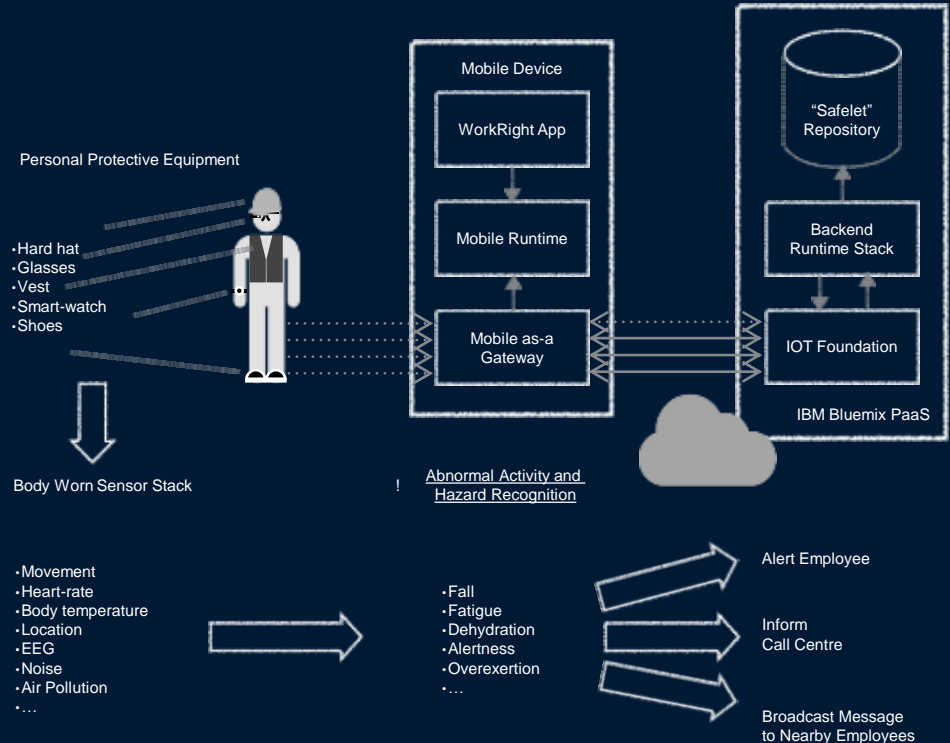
Personal Protective Equipment

•Hard hat
•Glasses
•Vest
•Smart-watch
•Shoes

Mobile Device

WorkRight App

Mobile Runtime

Mobile as-a Gateway

"Safelet" Repository

Backend Runtime Stack

IOT Foundation

IBM Bluemix PaaS

Body Worn Sensor Stack

!

Abnormal Activity and Hazard Recognition

•Movement
•Heart-rate
•Body temperature
•Location
•EEG
•Noise
•Air Pollution
•…

•Fall
•Fatigue
•Dehydration
•Alertness
•Overexertion
•…

Alert Employee

Inform Call Centre

Broadcast Message to Nearby Employees